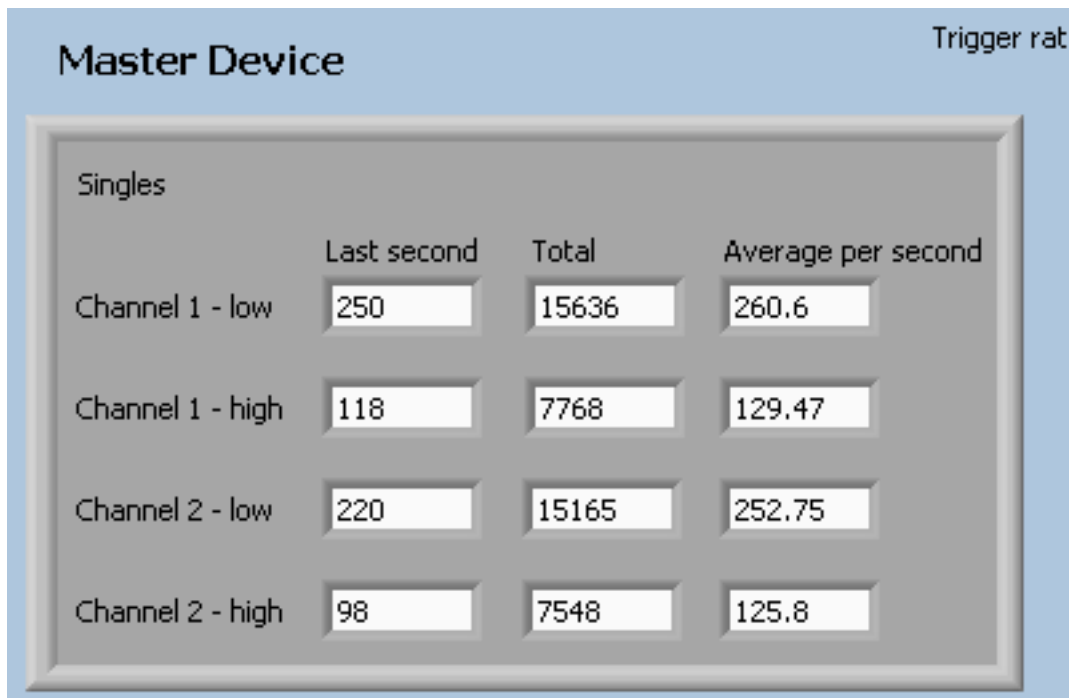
Master Device

Trigger rat

Singles

|  | Last second | Total | Average per second |
|---|---|---|---|
| Channel 1 - low | 250 | 15636 | 260.6 |
| Channel 1 - high | 118 | 7768 | 129.47 |
| Channel 2 - low | 220 | 15165 | 252.75 |
| Channel 2 - high | 98 | 7548 | 125.8 |